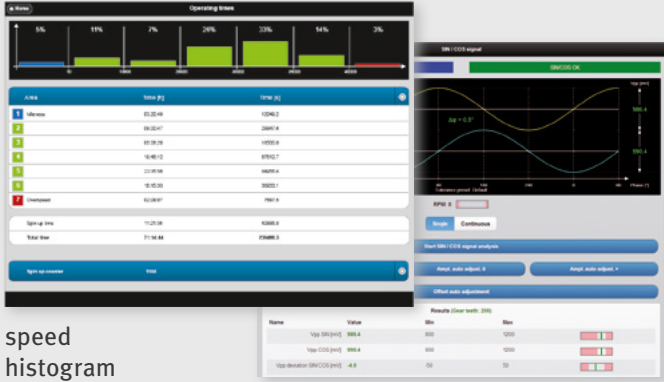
Home

Operating times

5%

11%

7%

26%

33%

14%

3%

0

1000

2000

3000

4000

Area

Time [h]

Time [s]

1

Idleness

03:20:46

12046.3

2

08:02:47

28967.8

3

05:08:39

18519.6

4

16:48:13

60512.7

5

23:35:06

84906.4

6

10:15:30

36930.1

7

Overspeed

02:08:07

7687.6

Spin up time

11:25:08

41108.5

Total time

71:54:44

258884.3

Spin up counter

1114

SIN / COS signal

SIN/COS OK

Vpp [mV]

Δφ = 0.5°

595.4

596.4

Phase [°]

KP10: 0

Single

Continuous

Start SIN / COS signal analysis

Ampl. auto adjust. 0

Ampl. auto adjust. +

Offset auto adjustment

Results (Gear teeth: 256)

| Name | Value | Min | Max |  |
|---|---|---|---|---|
| Vpp SIN [mV] | 595.4 | 800 | 1200 |  |
| Vpp COS [mV] | 596.4 | 800 | 1200 |  |
| Vpp deviation SIN/COS [mV] | -4.0 | -50 | 50 |  |

speed histogram